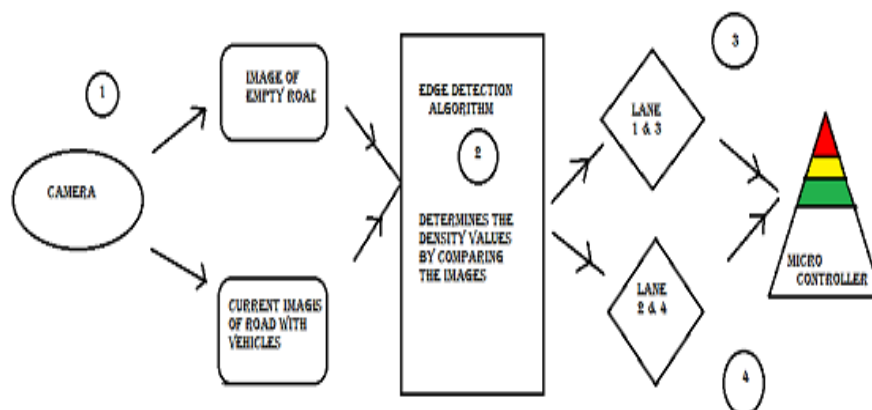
1

CAMERA

IMAGE OF EMPTY ROAI

CURRENT IMAGIS OF ROAD WITH VEHICLES

EDGE DETECTION ALGORITHM

2

DETERMINES THE DENSITY VALUES BY COMPARING THE IMAGES

LANE 1 & 3

LANE 2 & 4

3

4

MICRO CONTROLLER